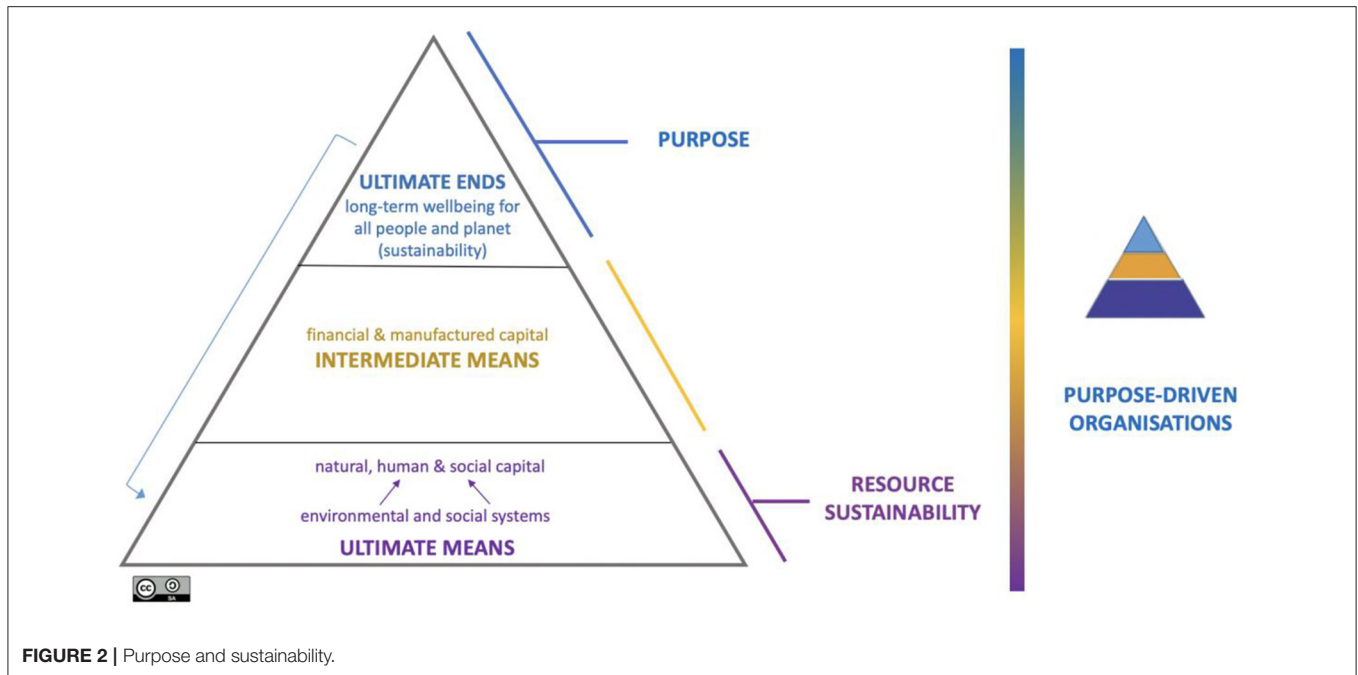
ULTIMATE ENDS
long-term wellbeing for all people and planet (sustainability)

PURPOSE

financial & manufactured capital
INTERMEDIATE MEANS

natural, human & social capital
environmental and social systems
ULTIMATE MEANS

RESOURCE SUSTAINABILITY

PURPOSE-DRIVEN ORGANISATIONS

cc SA

FIGURE 2 | Purpose and sustainability.